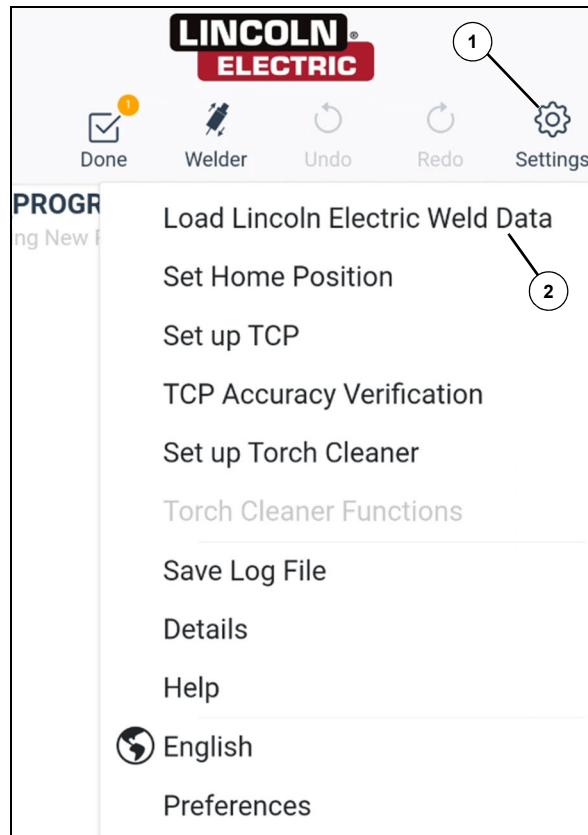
LINCOLN ELECTRIC

1

1 Done

Welder

Undo

Redo

Settings

PROGR
ng New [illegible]

Load Lincoln Electric Weld Data

2

Set Home Position

Set up TCP

TCP Accuracy Verification

Set up Torch Cleaner

Torch Cleaner Functions

Save Log File

Details

Help

English

Preferences